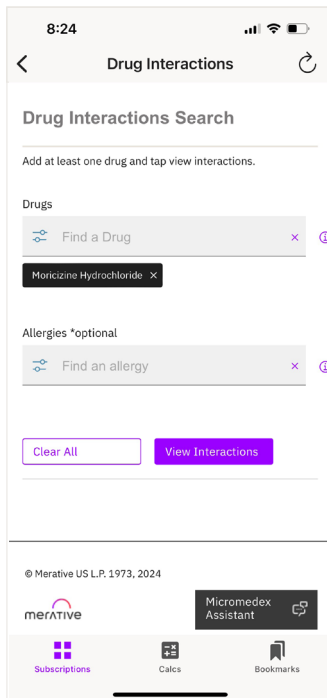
8:24

Drug Interactions

Drug Interactions Search

Add at least one drug and tap view interactions.

Drugs

Find a Drug ×

Moricizine Hydrochloride ×

Allergies *optional

Find an allergy ×

Clear All

View Interactions

© Merative US L.P. 1973, 2024

merative

Micromedex Assistant

Subscriptions

Calcs

Bookmarks